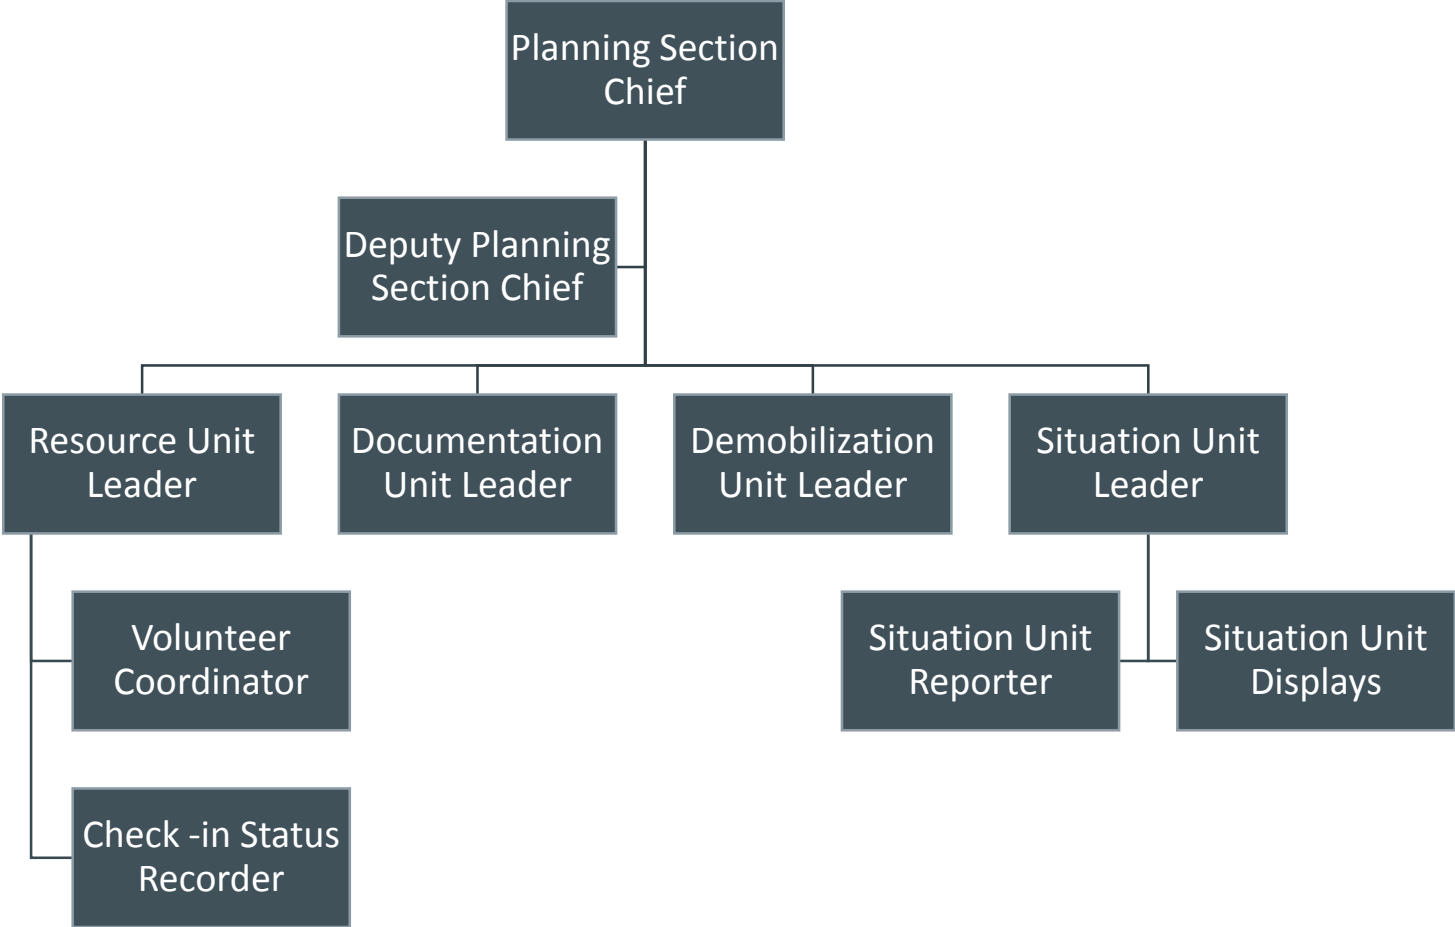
Planning Section Chief

Deputy Planning Section Chief

Resource Unit Leader

Documentation Unit Leader

Demobilization Unit Leader

Situation Unit Leader

Volunteer Coordinator

Check -in Status Recorder

Situation Unit Reporter

Situation Unit Displays